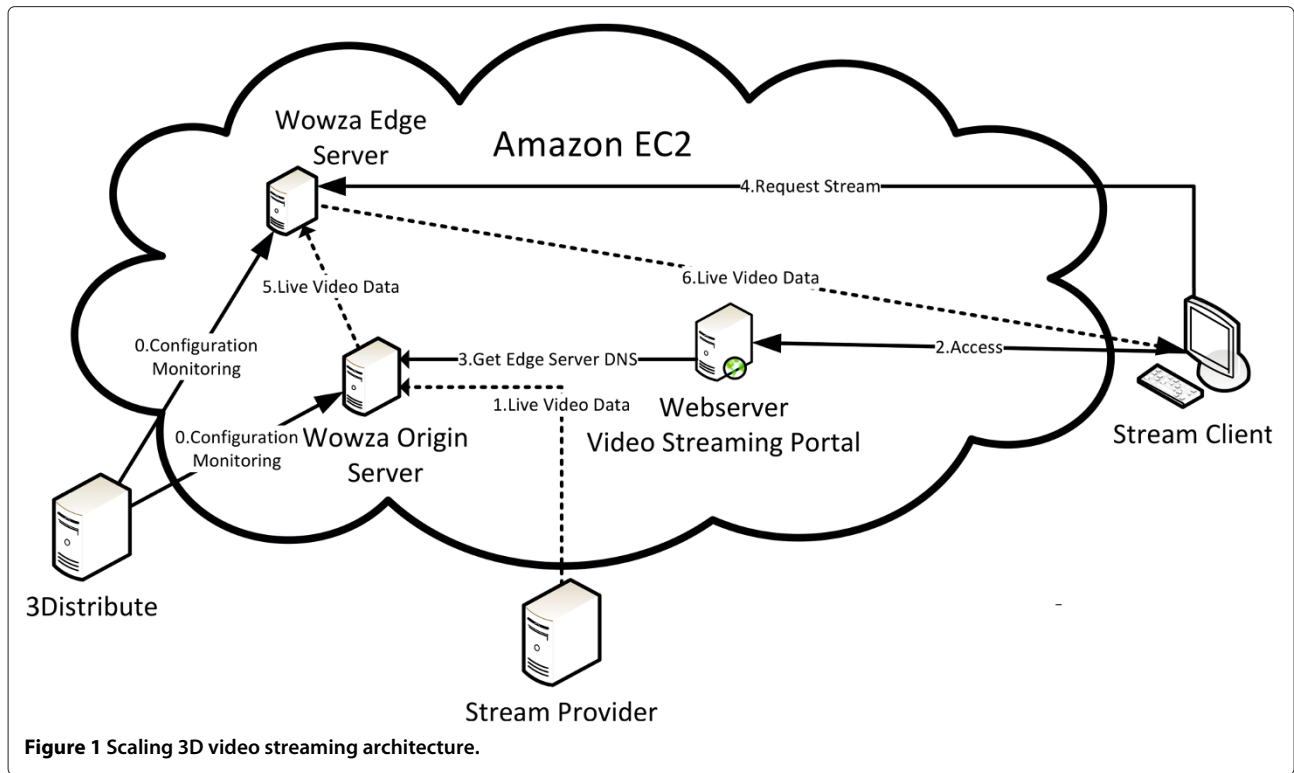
Wowza Edge Server

Amazon EC2

4.Request Stream

6.Live Video Data

5.Live Video Data

0.Configuration Monitoring

3.Get Edge Server DNS

2.Access

1.Live Video Data

0.Configuration Monitoring

Wowza Origin Server

Webserver Video Streaming Portal

Stream Client

3Distribute

Stream Provider

**Figure 1** **Scaling 3D video streaming architecture.**